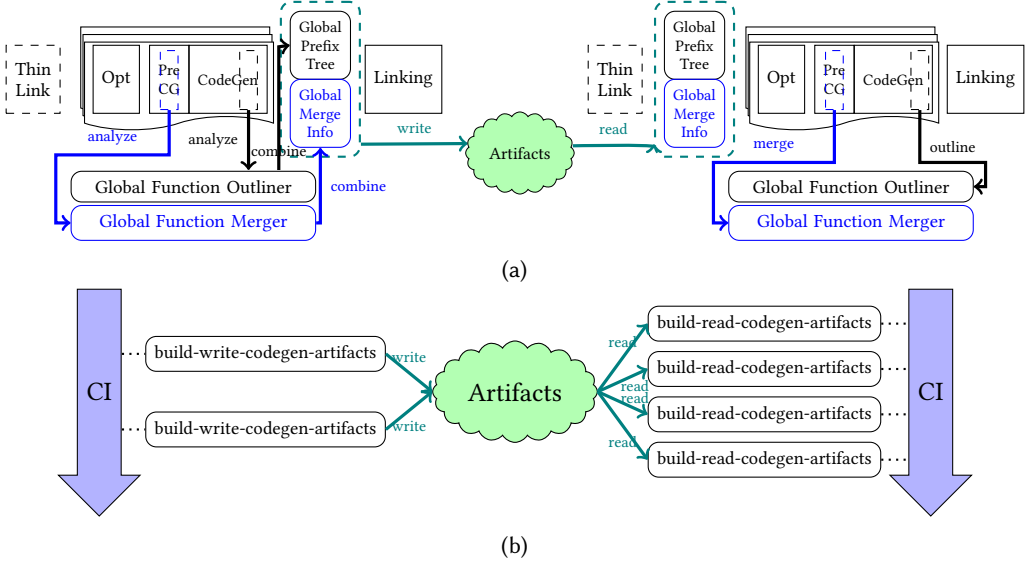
Thin Link

Opt

Pre CG

CodeGen

Global Prefix Tree

Global Merge Info

Linking

analyze

analyze

combine

combine

Global Function Outliner

Global Function Merger

write

Artifacts

read

Thin Link

Global Prefix Tree

Global Merge Info

Opt

Pre CG

CodeGen

Linking

merge

outline

Global Function Outliner

Global Function Merger

(a)

CI

build-write-codegen-artifacts

build-write-codegen-artifacts

write

write

Artifacts

read

read

read

read

build-read-codegen-artifacts

build-read-codegen-artifacts

build-read-codegen-artifacts

build-read-codegen-artifacts

CI

(b)